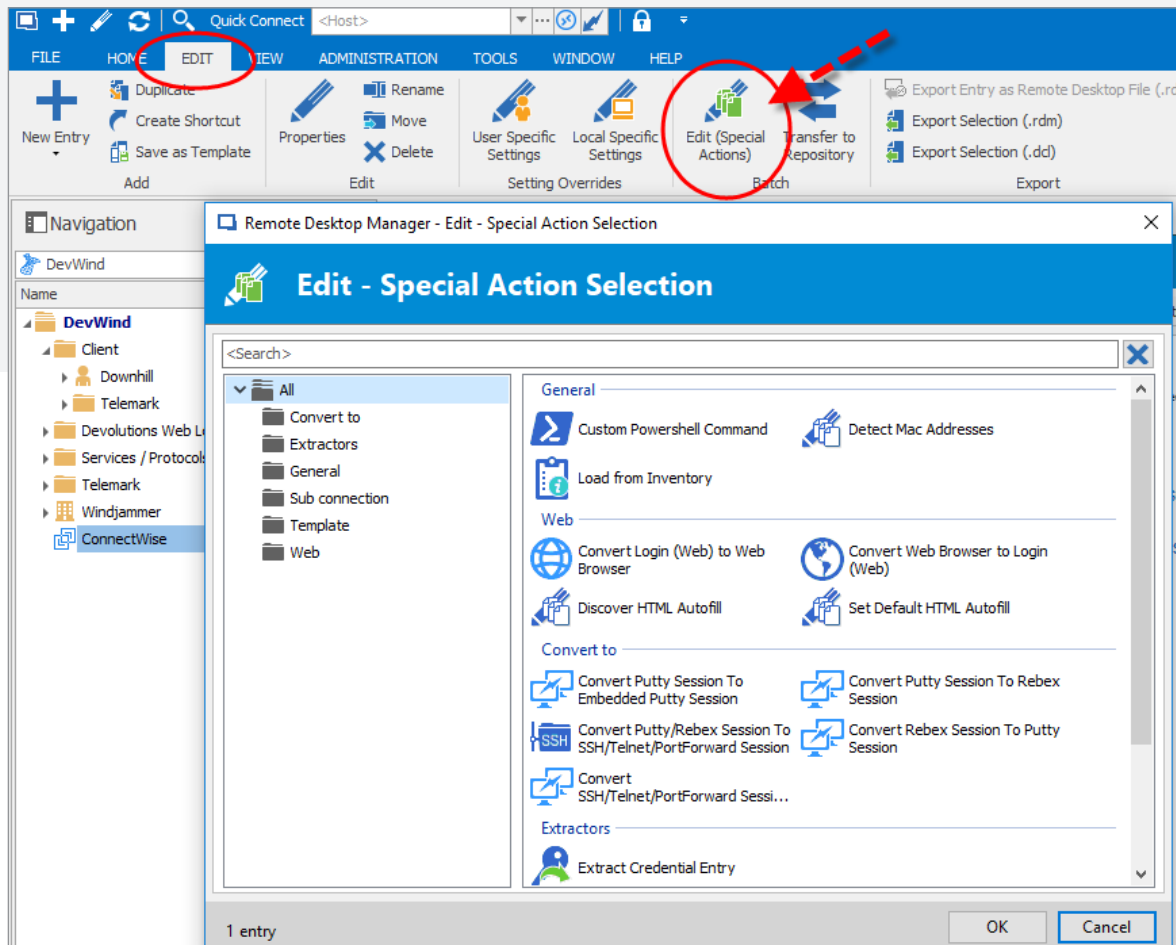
Quick Connect <Host>

FILE HOME EDIT VIEW ADMINISTRATION TOOLS WINDOW HELP

New Entry
Duplicate
Create Shortcut
Save as Template
Add

Properties
Rename
Move
Delete
Edit

User Specific Settings
Local Specific Settings
Setting Overrides

Edit (Special Actions)
Transfer to Repository
Batch

Export Entry as Remote Desktop File (.r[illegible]
Export Selection (.rdm)
Export Selection (.dcl)
Export

Navigation
DevWind
Name
DevWind
Client
Downhill
Telemark
Devolutions Web L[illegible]
Services / Protocol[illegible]
Telemark
Windjammer
ConnectWise

Remote Desktop Manager - Edit - Special Action Selection

Edit - Special Action Selection

<Search>

All
Convert to
Extractors
General
Sub connection
Template
Web

General
Custom Powershell Command
Detect Mac Addresses
Load from Inventory

Web
Convert Login (Web) to Web Browser
Convert Web Browser to Login (Web)
Discover HTML Autofill
Set Default HTML Autofill

Convert to
Convert Putty Session To Embedded Putty Session
Convert Putty Session To Rebex Session
Convert Putty/Rebex Session To SSH/Telnet/PortForward Session
Convert Rebex Session To Putty Session
Convert SSH/Telnet/PortForward Sessi...

Extractors
Extract Credential Entry

1 entry
OK
Cancel